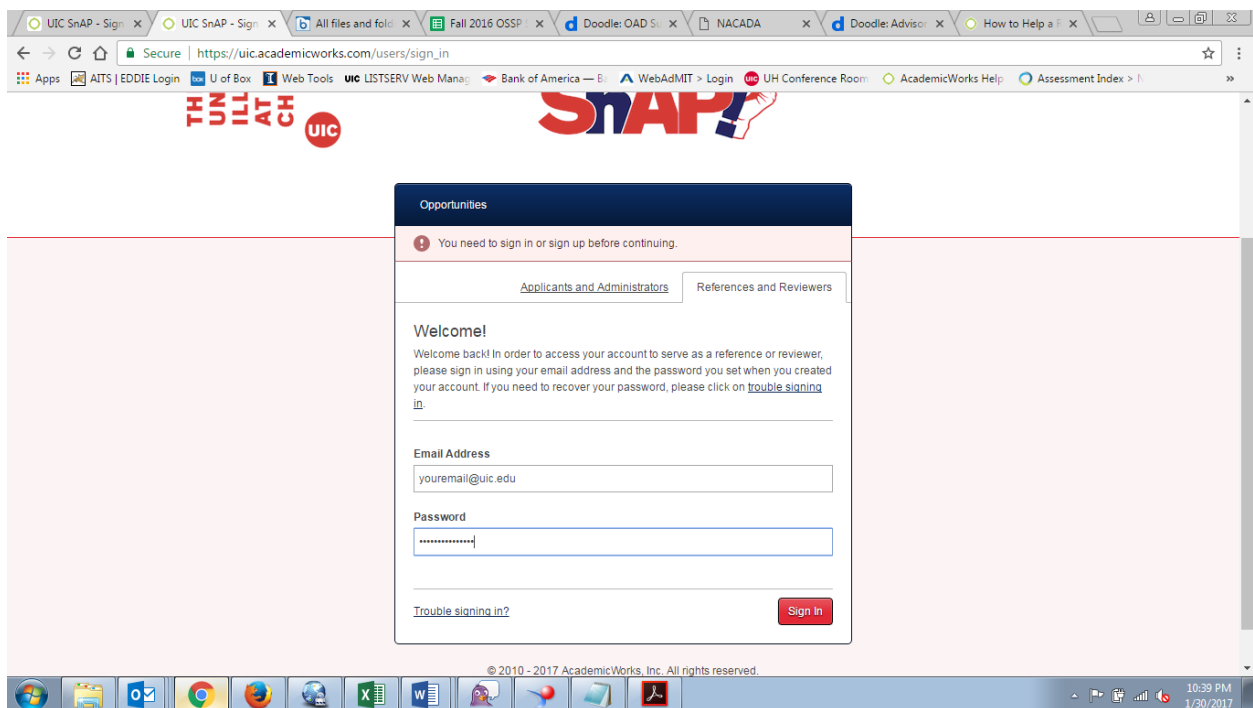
UIC SnAP - Sign ×
UIC SnAP - Sign ×
All files and fold ×
Fall 2016 OSSP ×
Doodle: OAD Su ×
NACADA ×
Doodle: Advisor ×
How to Help a F ×

Secure | https://uic.academicworks.com/users/sign_in

Apps
AITS | EDDIE Login
U of Box
Web Tools
LISTSERV Web Manag
Bank of America — Ba
WebAdMIT > Login
UH Conference Room
AcademicWorks Help
Assessment Index > N
»

TH
UN
ILL
AT
CH
UIC

SnAP!

Opportunities

You need to sign in or sign up before continuing.

Applicants and Administrators
References and Reviewers

Welcome!

Welcome back! In order to access your account to serve as a reference or reviewer, please sign in using your email address and the password you set when you created your account. If you need to recover your password, please click on trouble signing in.

Email Address
youremail@uic.edu

Password
••••••••••••••

Trouble signing in?
Sign In

© 2010 - 2017 AcademicWorks, Inc. All rights reserved.

10:39 PM
1/30/2017